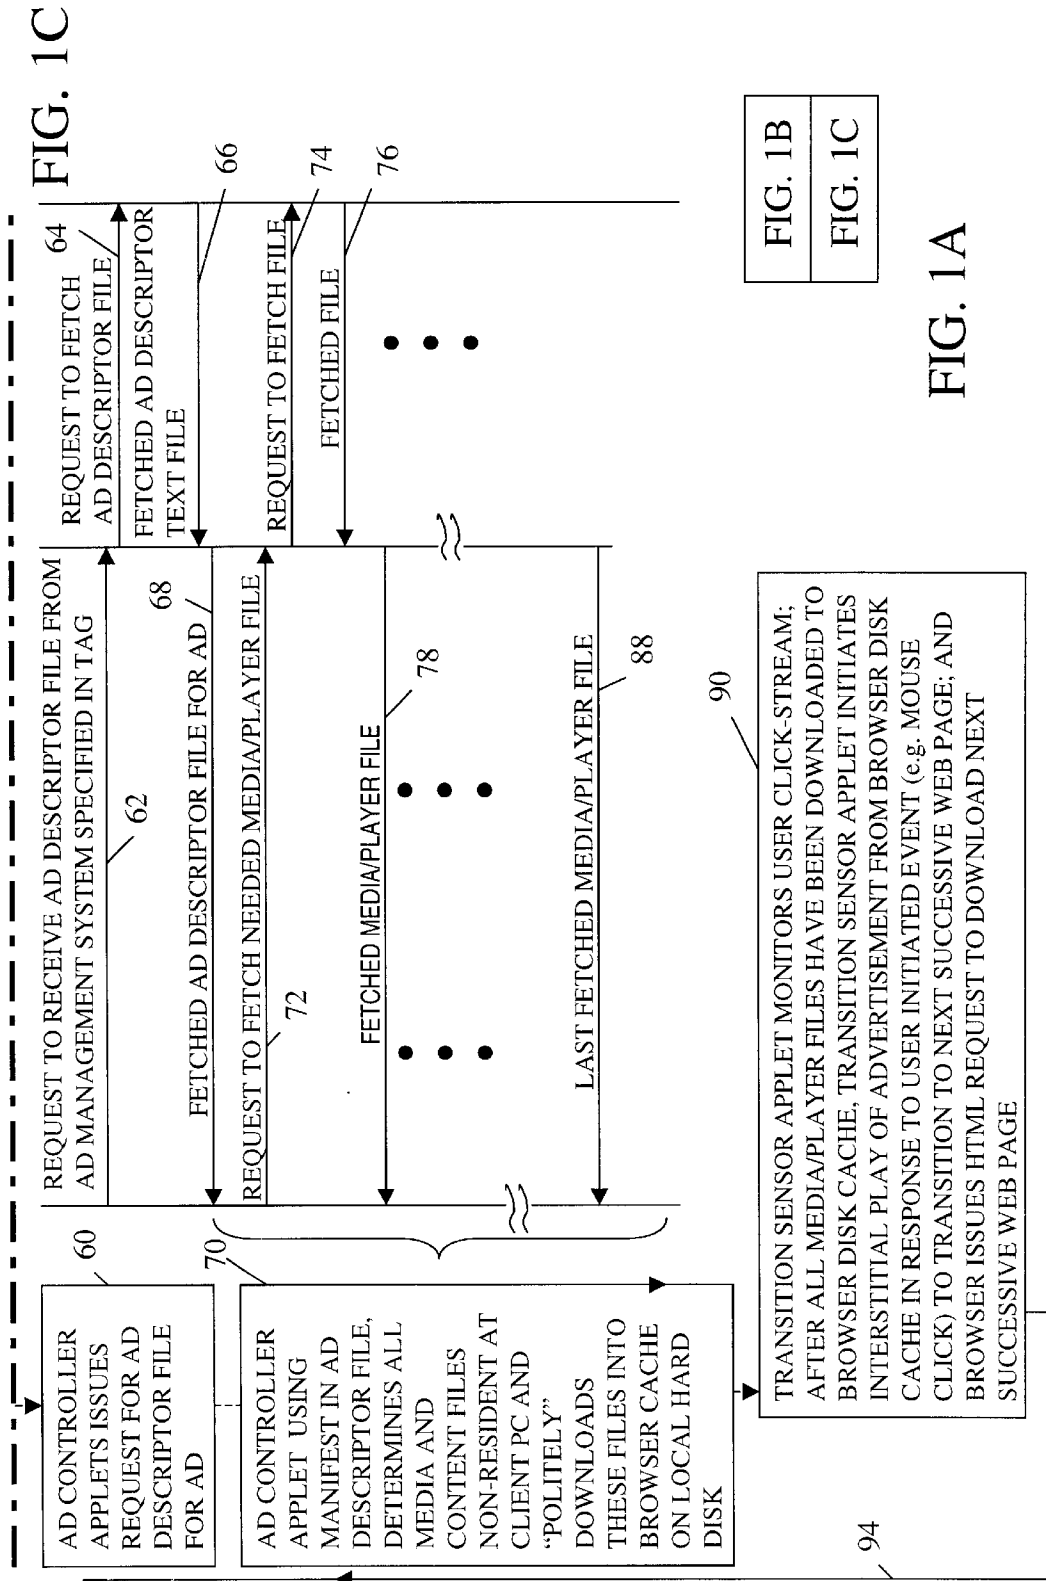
FIG. 1C

AD CONTROLLER APPLETS ISSUES REQUEST FOR AD DESCRIPTOR FILE FOR AD

60

AD CONTROLLER APPLET USING MANIFEST IN AD DESCRIPTOR FILE, DETERMINES ALL MEDIA AND CONTENT FILES NON-RESIDENT AT CLIENT PC AND "POLITELY" DOWNLOADS THESE FILES INTO BROWSER CACHE ON LOCAL HARD DISK

70

REQUEST TO RECEIVE AD DESCRIPTOR FILE FROM AD MANAGEMENT SYSTEM SPECIFIED IN TAG

62

FETCHED AD DESCRIPTOR FILE FOR AD

68

REQUEST TO FETCH NEEDED MEDIA/PLAYER FILE

72

FETCHED MEDIA/PLAYER FILE

78

LAST FETCHED MEDIA/PLAYER FILE

88

REQUEST TO FETCH AD DESCRIPTOR FILE

64

FETCHED AD DESCRIPTOR TEXT FILE

66

REQUEST TO FETCH FILE

74

FETCHED FILE

76

TRANSITION SENSOR APPLET MONITORS USER CLICK-STREAM; AFTER ALL MEDIA/PLAYER FILES HAVE BEEN DOWNLOADED TO BROWSER DISK CACHE, TRANSITION SENSOR APPLET INITIATES INTERSTITIAL PLAY OF ADVERTISEMENT FROM BROWSER DISK CACHE IN RESPONSE TO USER INITIATED EVENT (e.g. MOUSE CLICK) TO TRANSITION TO NEXT SUCCESSIVE WEB PAGE; AND BROWSER ISSUES HTML REQUEST TO DOWNLOAD NEXT SUCCESSIVE WEB PAGE

90

94

| FIG. 1B |
|---|
| FIG. 1C |

FIG. 1A